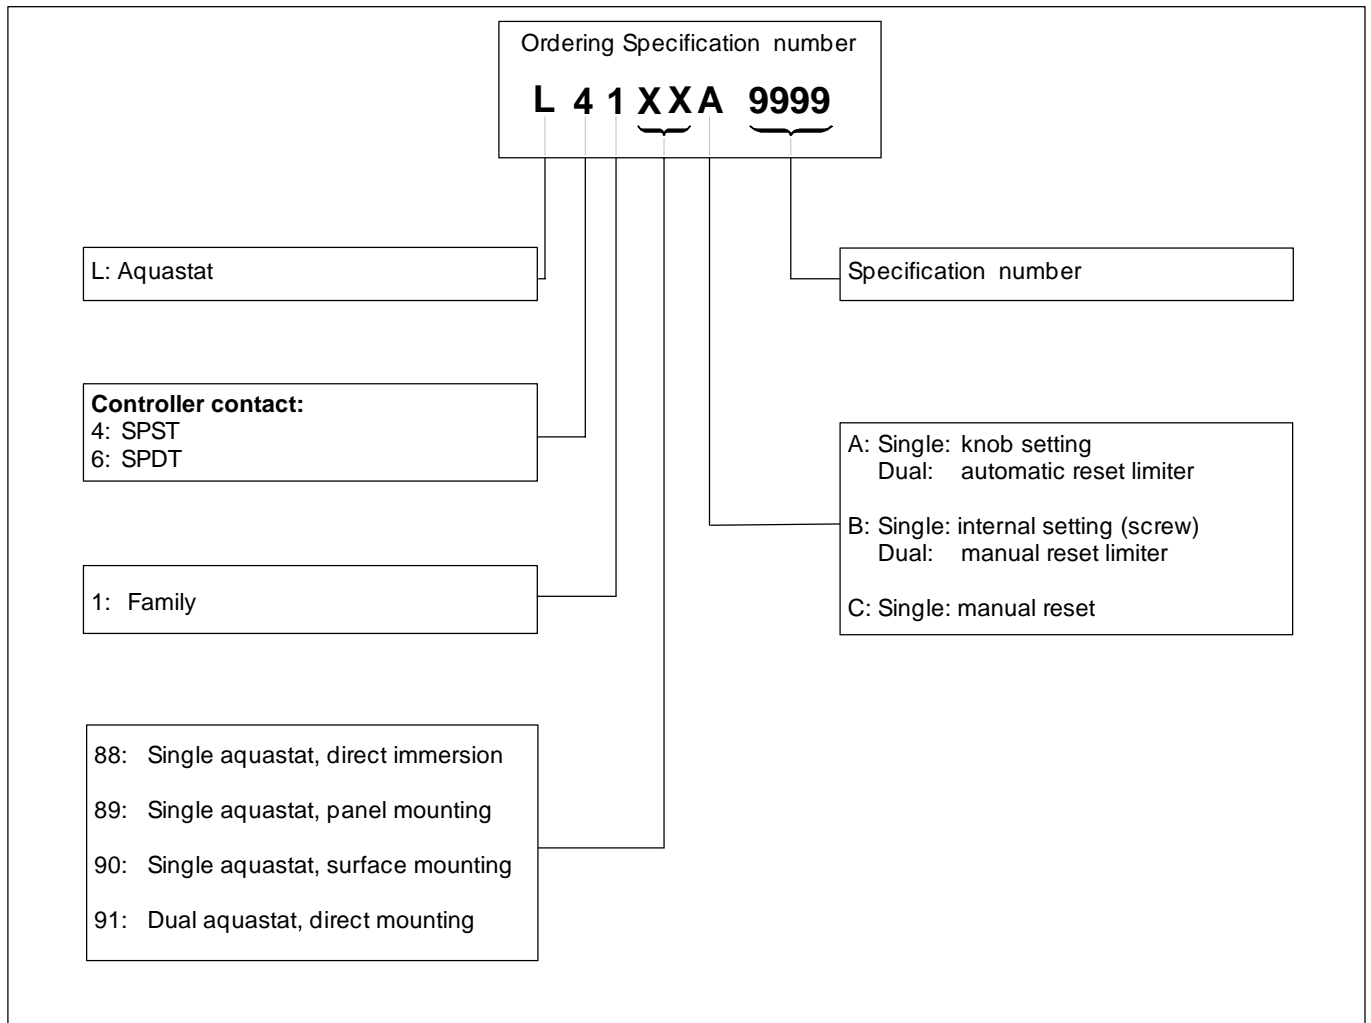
Ordering Specification number

L 4 1 X X A 9999

L: Aquastat

Specification number

**Controller contact:**
4: SPST
6: SPDT

A: Single: knob setting
Dual: automatic reset limiter

B: Single: internal setting (screw)
Dual: manual reset limiter

C: Single: manual reset

1: Family

88: Single aquastat, direct immersion

89: Single aquastat, panel mounting

90: Single aquastat, surface mounting

91: Dual aquastat, direct mounting